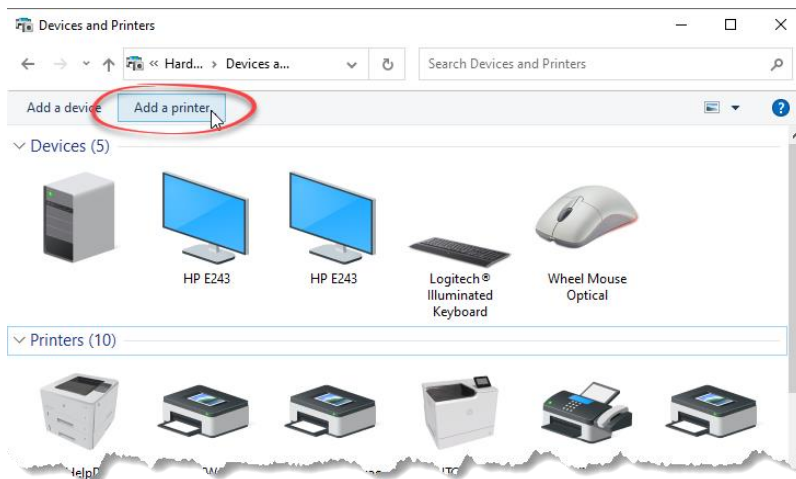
Devices and Printers

« Hard... › Devices a...

Search Devices and Printers

Add a device Add a printer

?

Devices (5)

HP E243

HP E243

Logitech® Illuminated Keyboard

Wheel Mouse Optical

Printers (10)

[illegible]